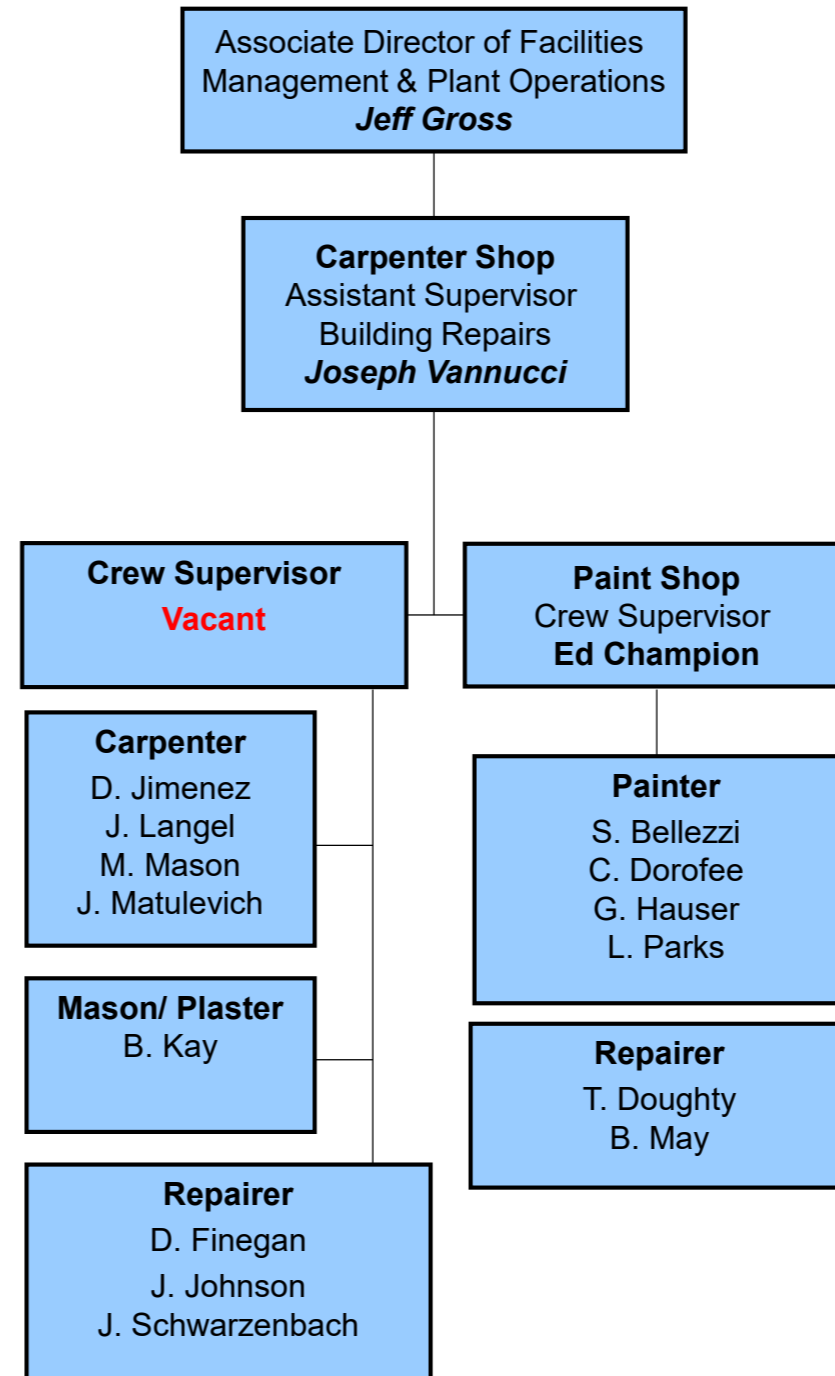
Associate Director of Facilities Management & Plant Operations
Jeff Gross

Carpenter Shop
Assistant Supervisor
Building Repairs
Joseph Vannucci

Crew Supervisor
Vacant

Carpenter
D. Jimenez
J. Langel
M. Mason
J. Matulevich

Mason/ Plaster
B. Kay

Repairer
D. Finegan
J. Johnson
J. Schwarzenbach

Paint Shop
Crew Supervisor
Ed Champion

Painter
S. Bellezzi
C. Dorofee
G. Hauser
L. Parks

Repairer
T. Doughty
B. May